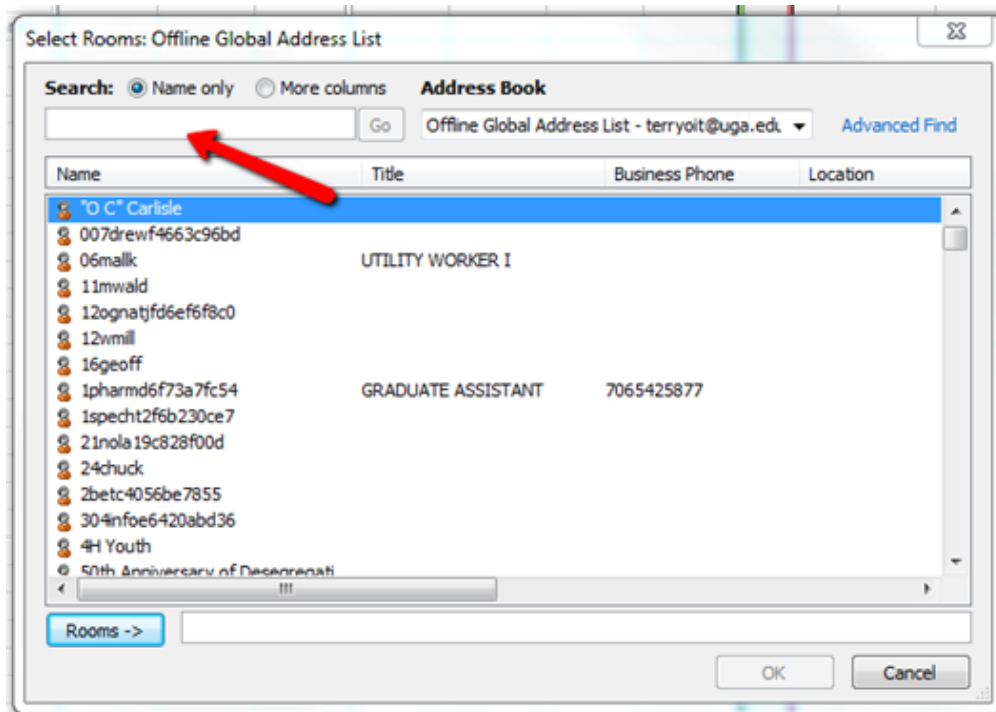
Select Rooms: Offline Global Address List

Search: Name only More columns Address Book

Go Offline Global Address List - terryoit@uga.edu Advanced Find

| Name | Title | Business Phone | Location |
|---|---|---|---|
| "O C" Carlisle | | | |
| 007drewf4663c96bd | | | |
| 06malk | UTILITY WORKER I | | |
| 11mwald | | | |
| 12ognatjfd6ef6f8c0 | | | |
| 12wmill | | | |
| 16geoff | | | |
| 1pharmd6f73a7fc54 | GRADUATE ASSISTANT | 7065425877 | |
| 1specht2f6b230ce7 | | | |
| 21nola19c828f00d | | | |
| 24chuck | | | |
| 2betc4056be7855 | | | |
| 304infoe6420abd36 | | | |
| 4H Youth | | | |
| 50th Anniversary of Desegregati | | | |

Rooms ->

OK Cancel